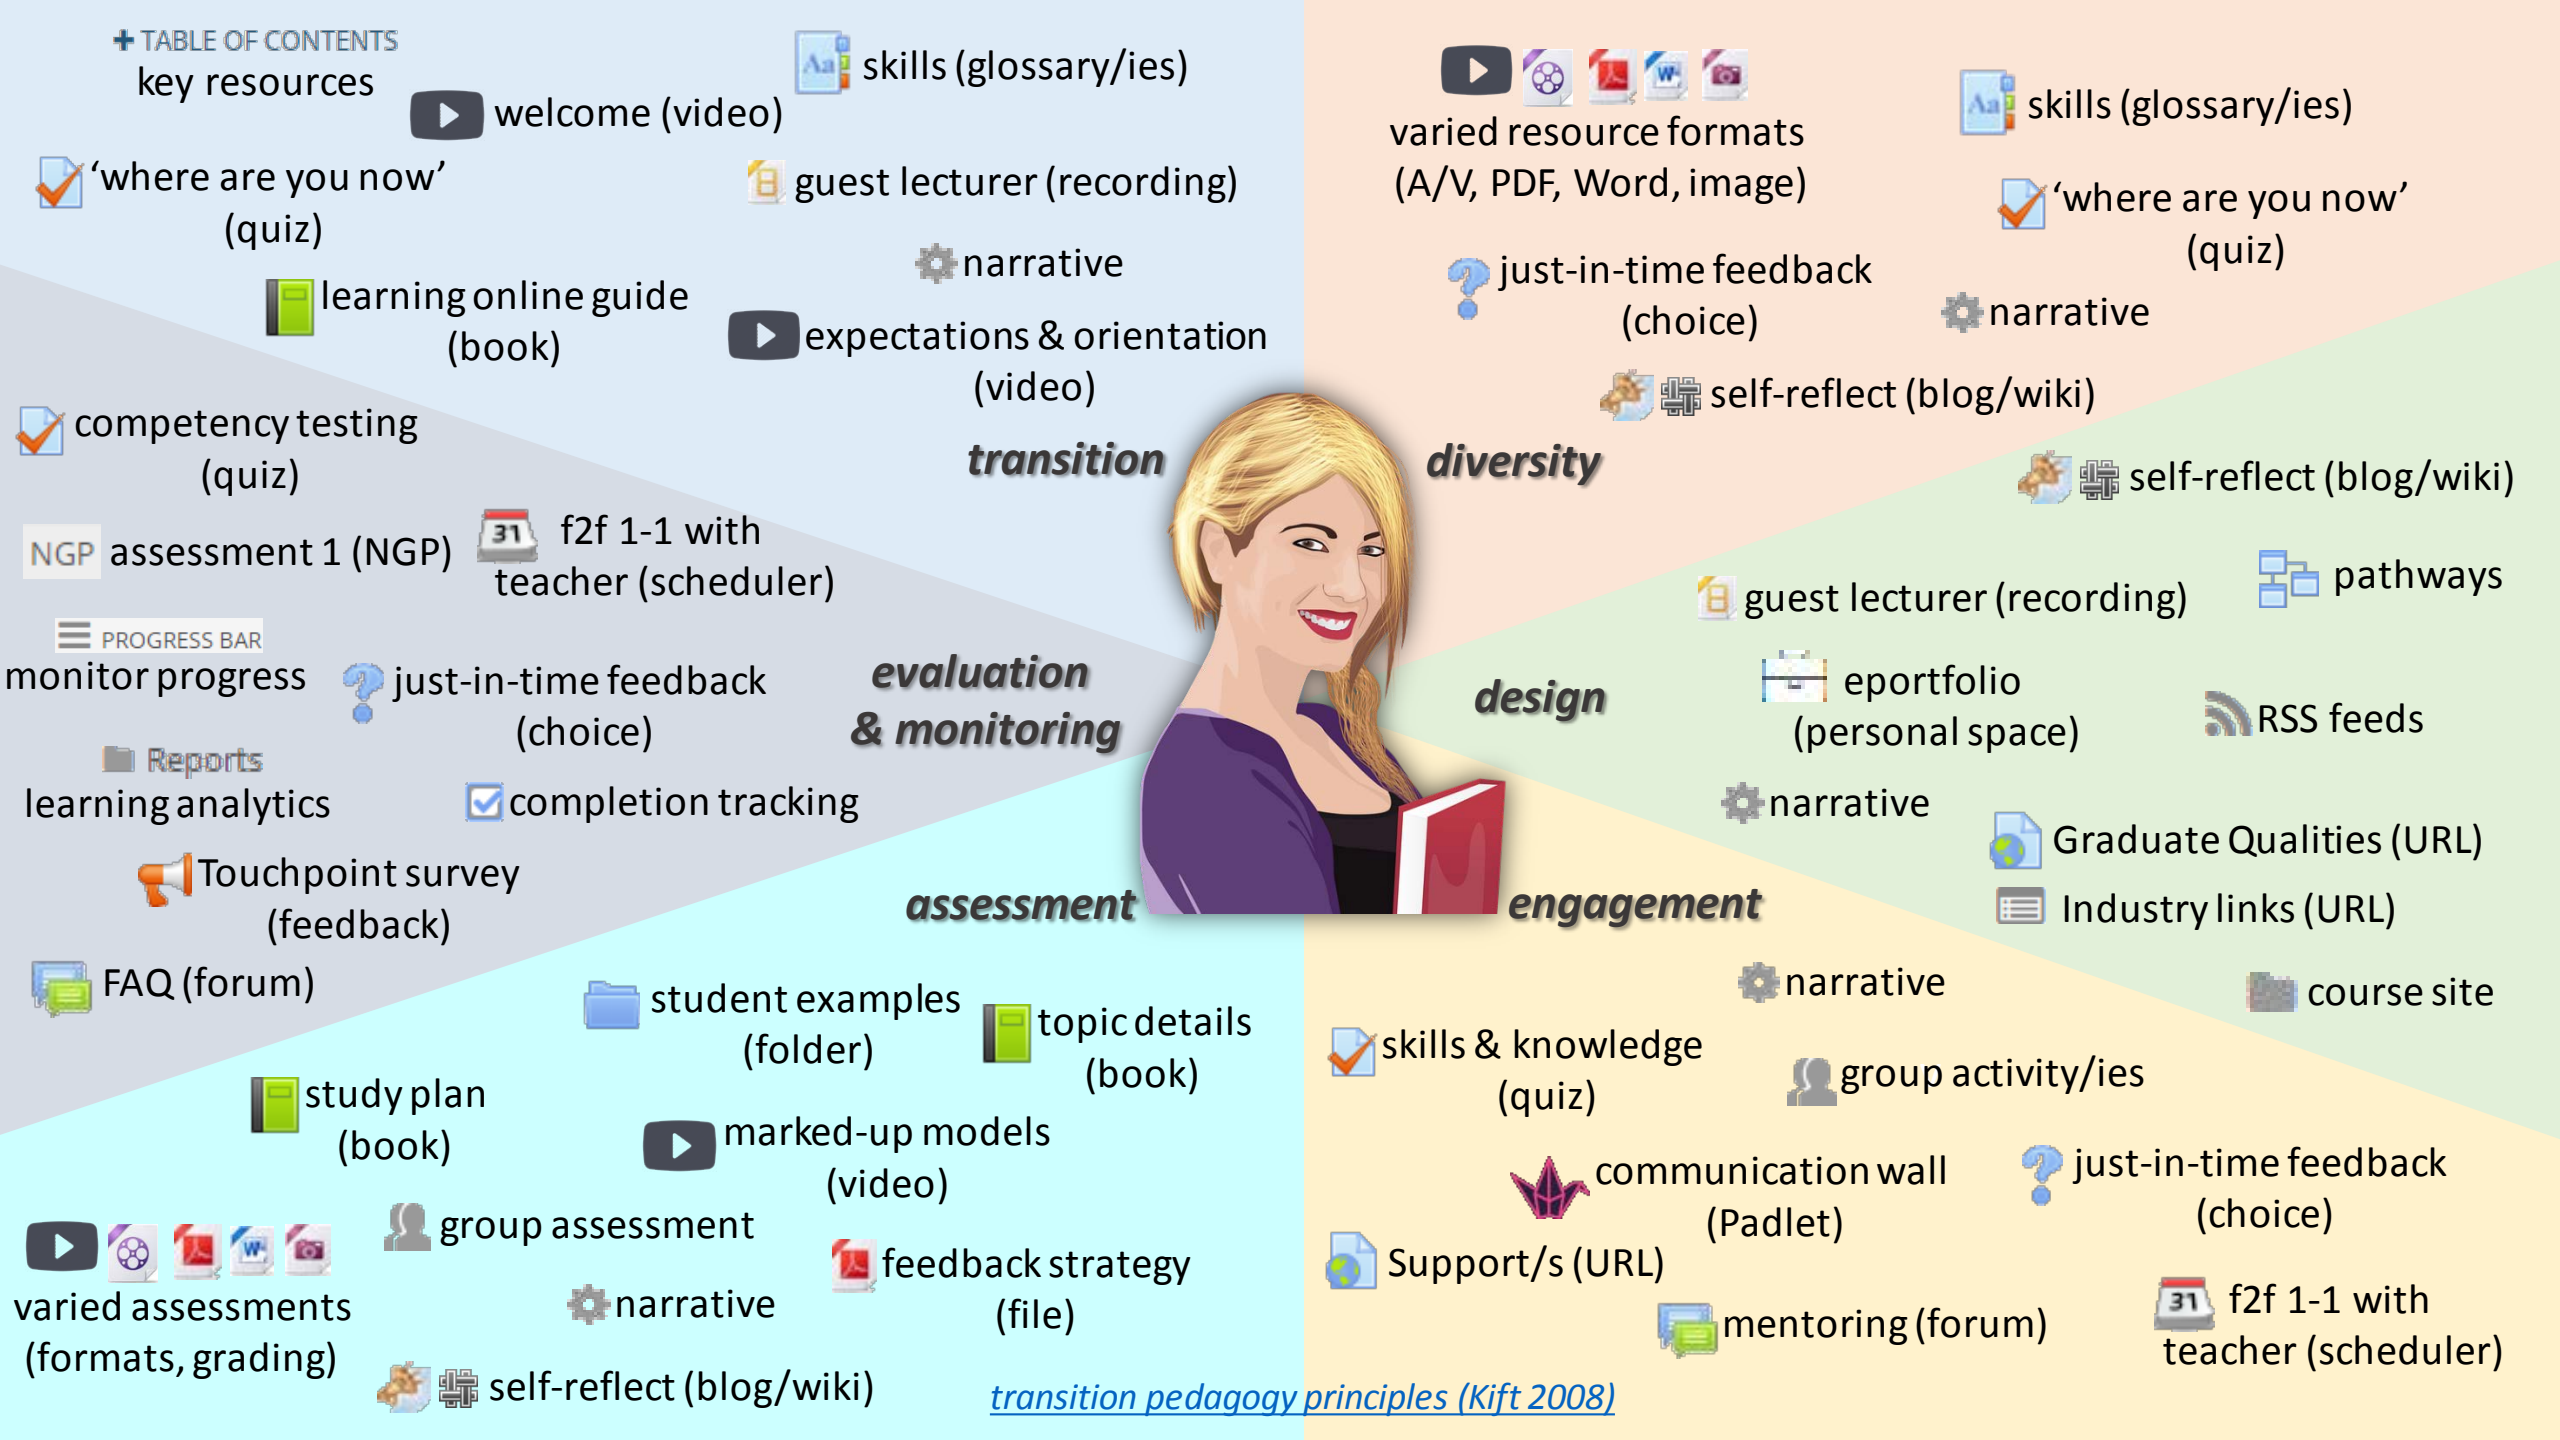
+ TABLE OF CONTENTS
key resources

welcome (video)

skills (glossary/ies)

'where are you now' (quiz)

guest lecturer (recording)

narrative

learning online guide (book)

expectations & orientation (video)

competency testing (quiz)

transition

NGP assessment 1 (NGP)

31 f2f 1-1 with teacher (scheduler)

PROGRESS BAR
monitor progress

just-in-time feedback (choice)

evaluation & monitoring

Reports
learning analytics

completion tracking

Touchpoint survey (feedback)

assessment

FAQ (forum)

student examples (folder)

topic details (book)

study plan (book)

marked-up models (video)

group assessment

varied assessments (formats, grading)

narrative

feedback strategy (file)

self-reflect (blog/wiki)

varied resource formats (A/V, PDF, Word, image)

skills (glossary/ies)

'where are you now' (quiz)

just-in-time feedback (choice)

narrative

self-reflect (blog/wiki)

diversity

self-reflect (blog/wiki)

pathways

guest lecturer (recording)

design

eportfolio (personal space)

RSS feeds

narrative

Graduate Qualities (URL)

engagement

Industry links (URL)

narrative

course site

skills & knowledge (quiz)

group activity/ies

communication wall (Padlet)

just-in-time feedback (choice)

Support/s (URL)

31 f2f 1-1 with teacher (scheduler)

mentoring (forum)

transition pedagogy principles (Kift 2008)